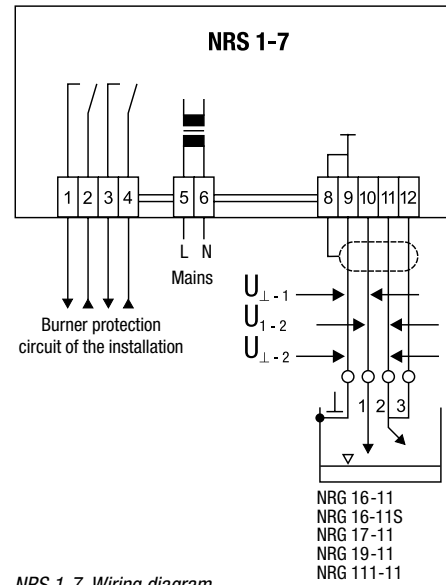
NRS 1-7

1 2 3 4 5 6 8 9 10 11 12

L N

Mains

Burner protection circuit of the installation

$U_{\perp-1}$

$U_{1-2}$

$U_{\perp-2}$

⊥ 1 2 3

NRG 16-11
NRG 16-11S
NRG 17-11
NRG 19-11
NRG 111-11

NRS 1-7, Wiring diagram